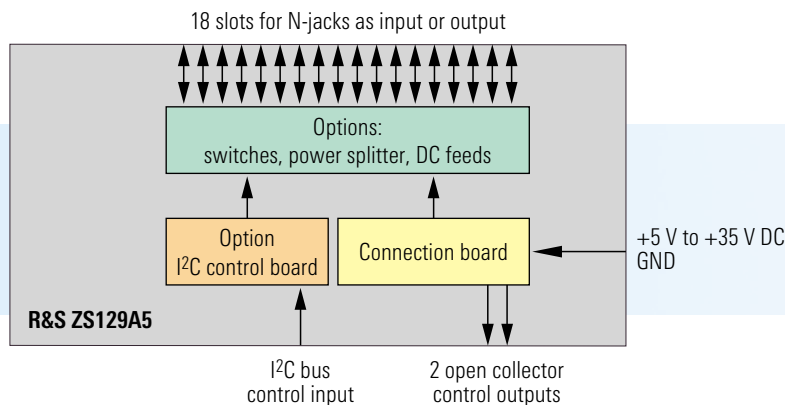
18 slots for N-jacks as input or output

Options:
switches, power splitter, DC feeds

Option
I$^2$C control board

Connection board

+5 V to +35 V DC
GND

R&S ZS129A5

I$^2$C bus
control input

2 open collector
control outputs